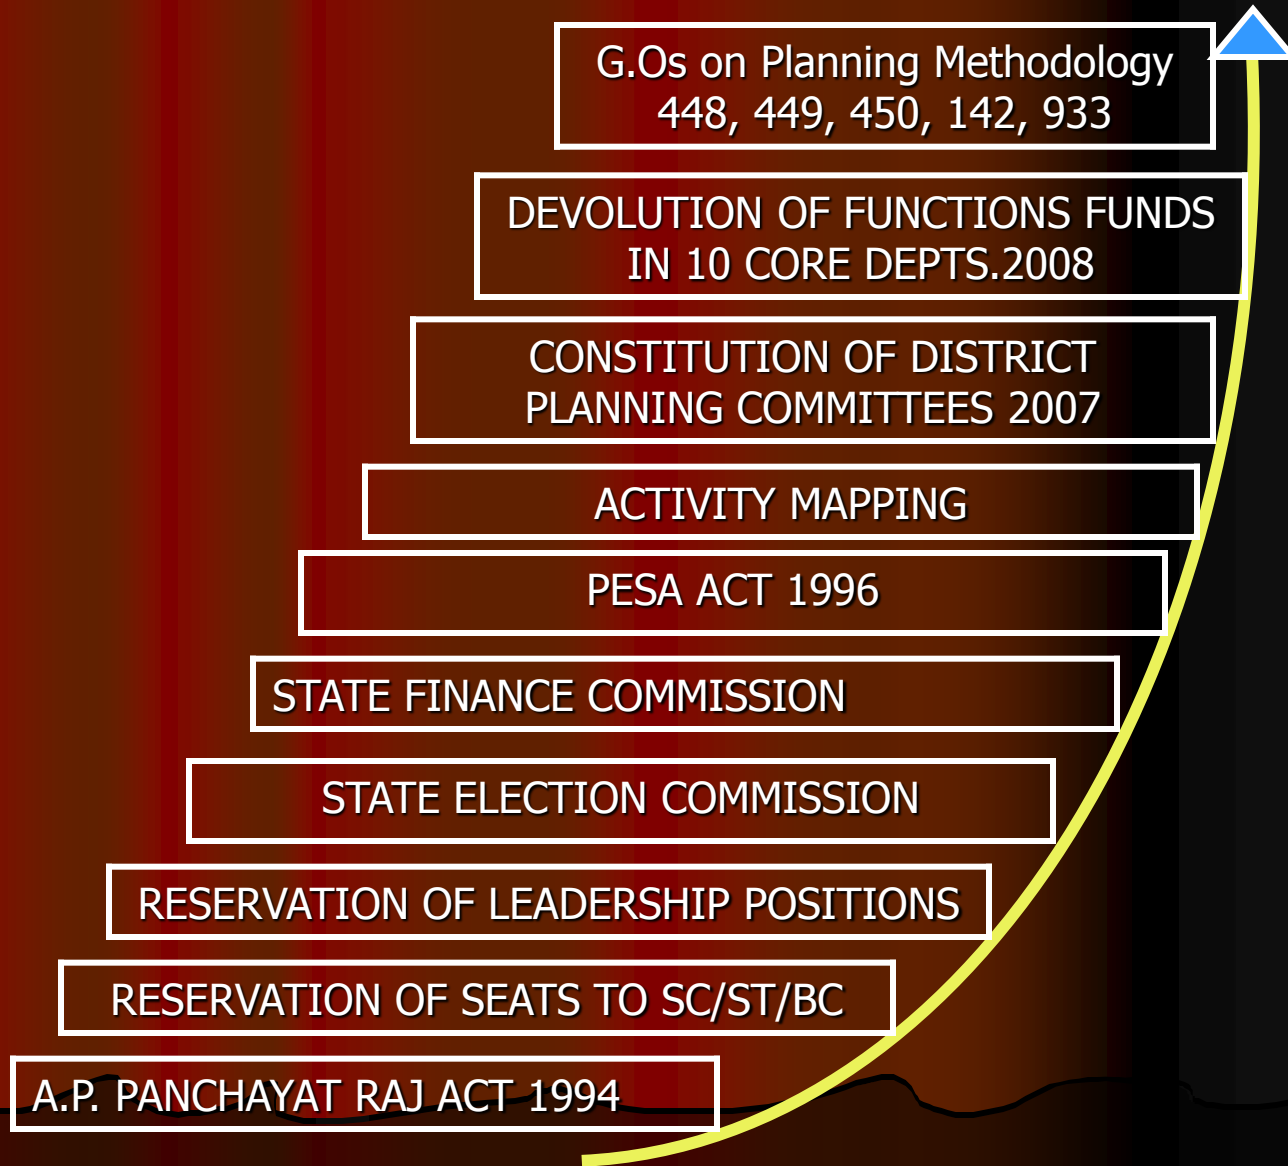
G.Os on Planning Methodology
448, 449, 450, 142, 933

DEVOLUTION OF FUNCTIONS FUNDS IN 10 CORE DEPTS.2008

CONSTITUTION OF DISTRICT PLANNING COMMITTEES 2007

ACTIVITY MAPPING

PESA ACT 1996

STATE FINANCE COMMISSION

STATE ELECTION COMMISSION

RESERVATION OF LEADERSHIP POSITIONS

RESERVATION OF SEATS TO SC/ST/BC

A.P. PANCHAYAT RAJ ACT 1994